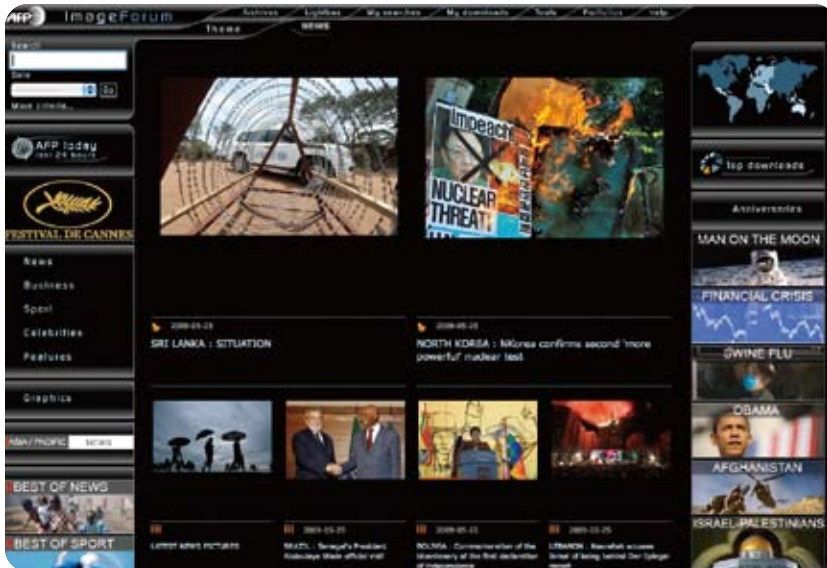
AFP ImageForum

Archives Lightbox My searches My downloads Tools Portfolios Help

Theme NEWS

Search

Date

Go

More criteria...

AFP today (last 24 hours)

FESTIVAL DE CANNES

News

Business

Sport

Celebrities

Features

Graphics

ASIA / PACIFIC NEWS

BEST OF NEWS

BEST OF SPORT

Impeach!

NUCLEAR THREAT

2009-05-25

SRI LANKA : SITUATION

2009-05-25

NORTH KOREA : NKorea confirms second 'more powerful' nuclear test

LATEST NEWS PICTURES

2009-05-25

BRAZIL : Senegal's President Abdoulaye Wade official visit

2009-05-25

BOLIVIA : Commemoration of the bicentenary of the first declaration of independence

2009-05-25

LEBANON : Bassafeh accuses Israel of being behind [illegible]

top downloads

Anniversaries

MAN ON THE MOON

FINANCIAL CRISIS

SWINE FLU

OBAMA

AFGHANISTAN

ISRAEL-PALESTINIANS